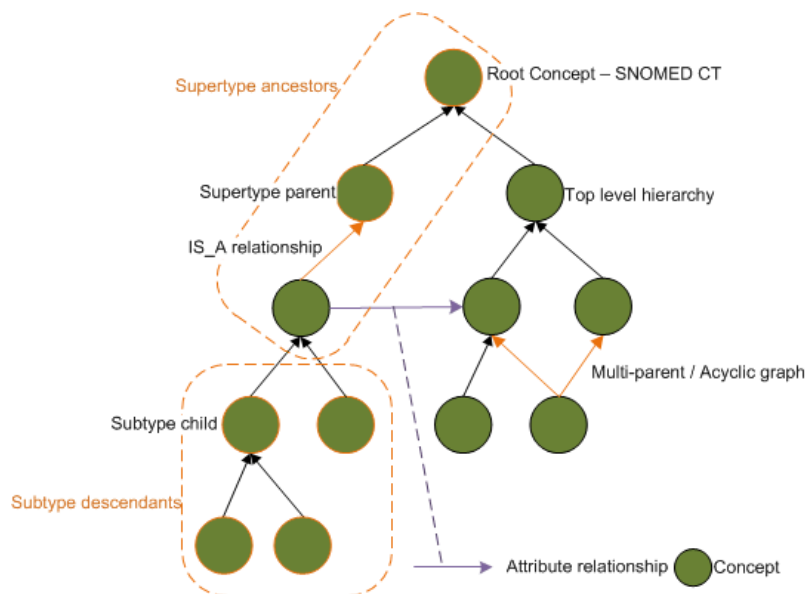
Supertype ancestors

Root Concept – SNOMED CT

Supertype parent

Top level hierarchy

IS_A relationship

Multi-parent / Acyclic graph

Subtype child

Subtype descendants

Attribute relationship

Concept